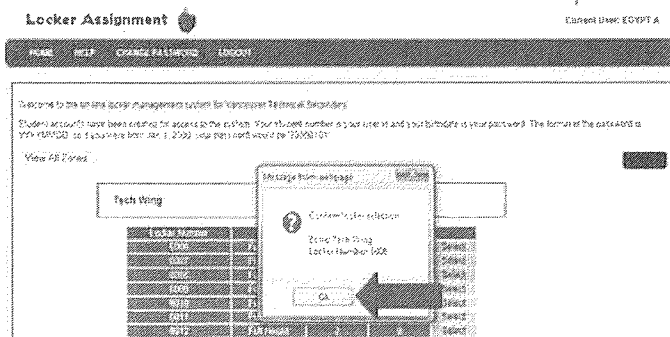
Locker Assignment

Current User: EGYPT A

HOME HELP CHANGE PASSWORD LOGOUT

Welcome to the online locker management system for Vancouver Technical Secondary

Student accounts have been created for access to the system. Your student number is your userid and your birthdate is your password. The format of the password is YYYYMMDD, so if you were born Jan 1, 2000, your password would be 20000101.

View All Zones

Tech Wing

Message from webpage

Confirm your selection

Zone: Tech Wing
Locker Number: 1006

OK

Locker Number

1006
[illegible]
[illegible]
1009
1010
1011
1012 Full Height 2 0 Select

Select
Select
Select
Select
Select
Select